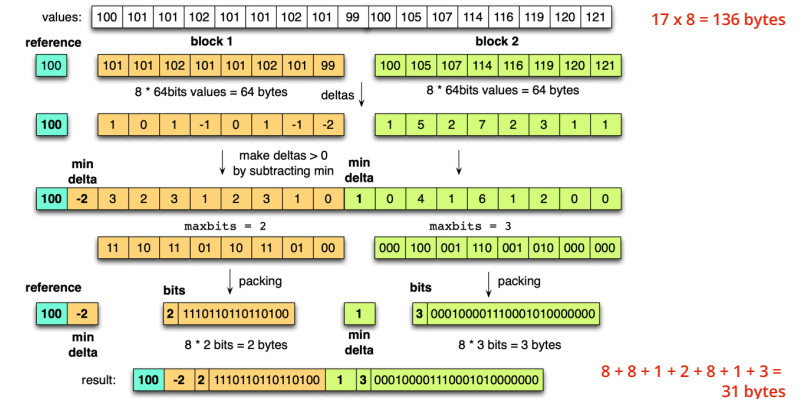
values:

| 100 | 101 | 101 | 102 | 101 | 101 | 102 | 101 | 99 | 100 | 105 | 107 | 114 | 116 | 119 | 120 | 121 |
|---|---|---|---|---|---|---|---|---|---|---|---|---|---|---|---|---|

17 x 8 = 136 bytes

reference

100

block 1

| 101 | 101 | 102 | 101 | 101 | 102 | 101 | 99 |
|---|---|---|---|---|---|---|---|

8 * 64bits values = 64 bytes

block 2

| 100 | 105 | 107 | 114 | 116 | 119 | 120 | 121 |
|---|---|---|---|---|---|---|---|

8 * 64bits values = 64 bytes

deltas

100

| 1 | 0 | 1 | -1 | 0 | 1 | -1 | -2 |
|---|---|---|---|---|---|---|---|

| 1 | 5 | 2 | 7 | 2 | 3 | 1 | 1 |
|---|---|---|---|---|---|---|---|

make deltas > 0 by subtracting min

min delta

min delta

| 100 | -2 | 3 | 2 | 3 | 1 | 2 | 3 | 1 | 0 | 1 | 0 | 4 | 1 | 6 | 1 | 2 | 0 | 0 |
|---|---|---|---|---|---|---|---|---|---|---|---|---|---|---|---|---|---|---|

maxbits = 2

| 11 | 10 | 11 | 01 | 10 | 11 | 01 | 00 |
|---|---|---|---|---|---|---|---|

maxbits = 3

| 000 | 100 | 001 | 110 | 001 | 010 | 000 | 000 |
|---|---|---|---|---|---|---|---|

packing

packing

reference

100 -2

min delta

bits

2 1110110110110100

8 * 2 bits = 2 bytes

1

min delta

bits

3 000100001110001010000000

8 * 3 bits = 3 bytes

result:

| 100 | -2 | 2 | 1110110110110100 | 1 | 3 | 000100001110001010000000 |
|---|---|---|---|---|---|---|

8 + 8 + 1 + 2 + 8 + 1 + 3 = 31 bytes